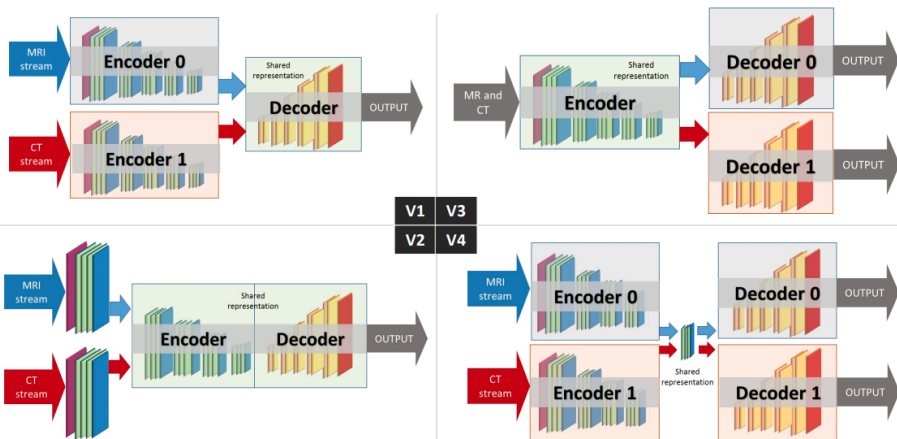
MRI stream

Encoder 0

Shared representation

Decoder

OUTPUT

CT stream

Encoder 1

MR and CT

Encoder

Shared representation

Decoder 0

OUTPUT

Decoder 1

OUTPUT

V1 V3

V2 V4

MRI stream

Shared representation

Encoder

Decoder

OUTPUT

CT stream

MRI stream

Encoder 0

Decoder 0

OUTPUT

CT stream

Encoder 1

Shared representation

Decoder 1

OUTPUT